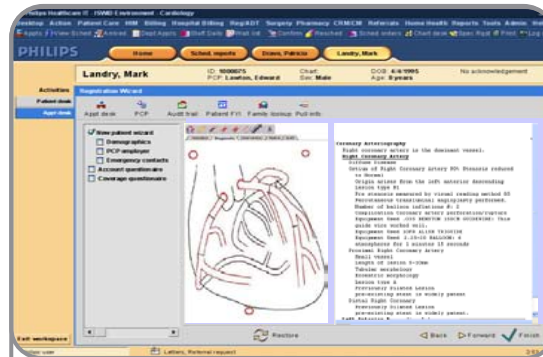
Philips Healthcare IT - ISWD Environment Cardiology
Desktop Action Patient Care HIM Billing Hospital Billing Reg/ADT Surgery Pharmacy CRM/CM Referrals Home Health Reports Tools Admin Help
PHILIPS
Home Sched. reports Dawn, Patricia Landry, Mark
Landry, Mark
ID: 1000075 PCP: Lawton, Edward
Chart: Sex: Male
DOB: 4/4/1995 Age: 8 years
No acknowledgement
Activities
Patient desk
Appt desk
Registration Wizard
Appt desk PCP Audit trail Patient FYI Family lookup Pull info
New patient wizard
Demographics
PCP employer
Emergency contacts
Account questionaire
Coverage questionaire
Coronary Arteriography
Right coronary artery is the dominant vessel.
Right Coronary Artery
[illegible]
Exit workspace
Restore
Back Forward Finish
Letters, Referral request